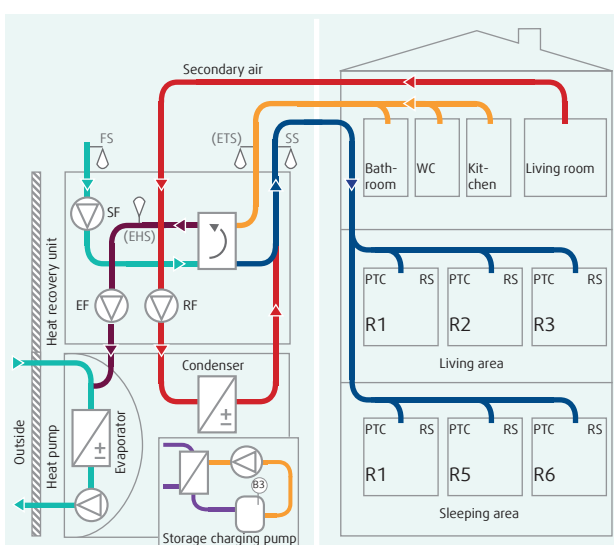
Secondary air

FS

(ETS)

SS

SF

(EHS)

Heat recovery unit

EF

RF

Outside

Heat pump

Evaporator

Condenser

B3

Storage charging pump

Bathroom

WC

Kitchen

Living room

PTC RS

R1

PTC RS

R2

PTC RS

R3

Living area

PTC RS

R1

PTC RS

R5

PTC RS

R6

Sleeping area